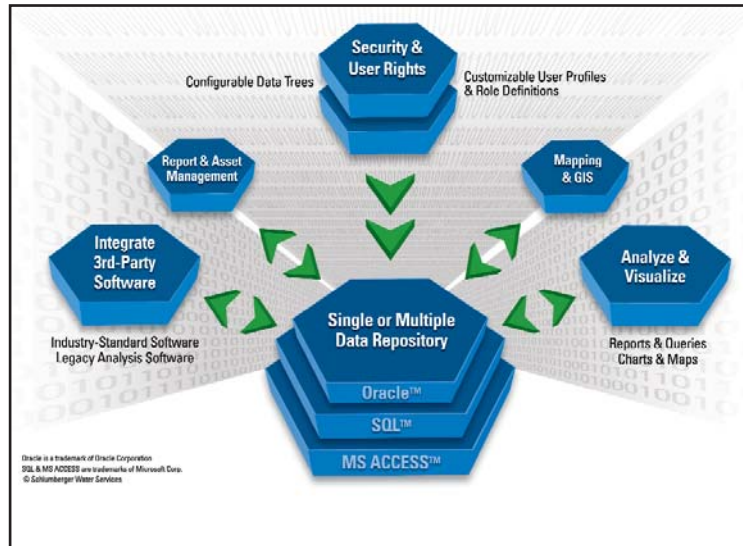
Security & User Rights

Configurable Data Trees

Customizable User Profiles & Role Definitions

Report & Asset Management

Mapping & GIS

Integrate 3rd-Party Software

Analyze & Visualize

Single or Multiple Data Repository

Industry-Standard Software
Legacy Analysis Software

Reports & Queries
Charts & Maps

Oracle™

SQL™

MS ACCESS™

Oracle is a trademark of Oracle Corporation
SQL & MS ACCESS are trademarks of Microsoft Corp.
© Schlumberger Water Services